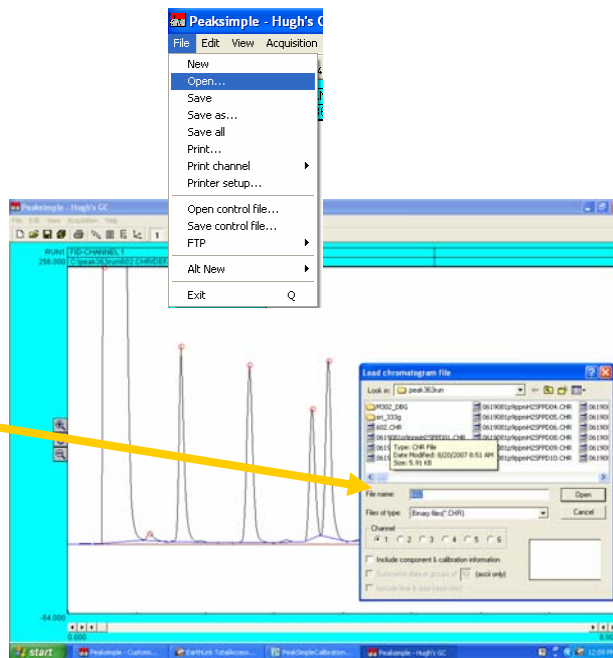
Peaksimple - Hugh's GC

File Edit View Acquisition

New
Open...
Save
Save as...
Save all
Print...
Print channel
Printer setup...
Open control file...
Save control file...
FTP
Alt New
Exit Q

Peaksimple - Hugh's GC

File Edit View Acquisition Help

RUN1 FID-CHANNEL 1
250.000 C:\peak363\run\602.CHR\DEF

-84.000

0.000

Load chromatogram file

Look in: peak363run

M302_DBG
int_333g
602.CHR
0619081p9ppmH2SPPD04.CHR
0619081p9ppmH2SPPD05.CHR
0619081p9ppmH2SPPD06.CHR
0619081p9ppmH2SPPD09.CHR
0619081p9ppmH2SPPD10.CHR

Type: CHR File
Date Modified: 8/20/2007 8:51 AM
Size: 5.91 KB

File name: 602
Files of type: Binary files(*.CHR)

Open
Cancel

Channel
1 2 3 4 5 6

Include component & calibration information
Summarize data in groups of 10 (ascii only)
Include time & date (ascii only)

start
Peaksimple - Custom...
EarthLink TotalAccess...
PeakSimpleCalibration...
Peaksimple - Hugh's GC
12:09 PM